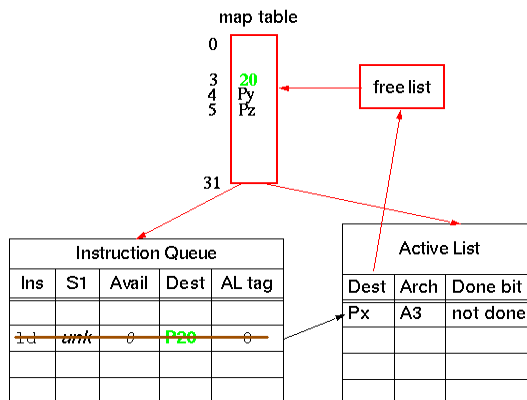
map table

0

3 20
4 Py
5 Pz

31

free list

Instruction Queue

| Ins | S1 | Avail | Dest | AL tag |
|---|---|---|---|---|
| | | | | |
| ld | unk | 0 | P20 | 0 |
| | | | | |
| | | | | |

Active List

| Dest | Arch | Done bit |
|---|---|---|
| Px | A3 | not done |
| | | |
| | | |
| | | |